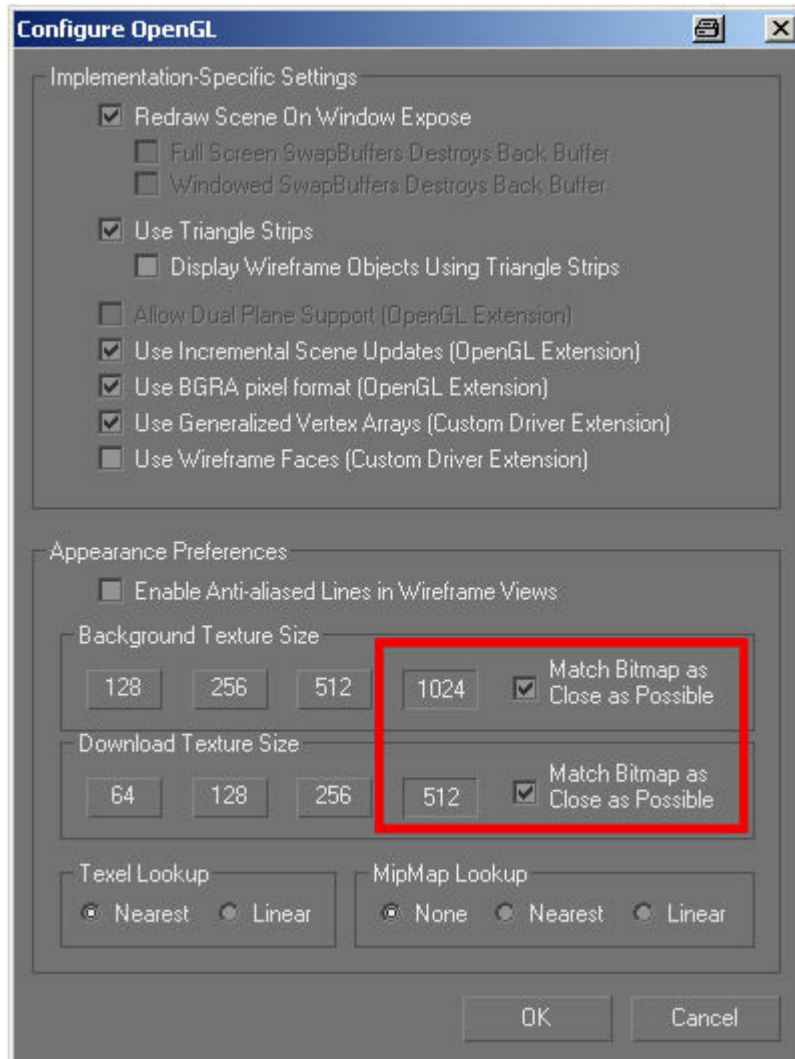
Configure OpenGL

Implementation-Specific Settings

Redraw Scene On Window Expose

Full Screen SwapBuffers Destroys Back Buffer

Windowed SwapBuffers Destroys Back Buffer

Use Triangle Strips

Display Wireframe Objects Using Triangle Strips

Allow Dual Plane Support (OpenGL Extension)

Use Incremental Scene Updates (OpenGL Extension)

Use BGRA pixel format (OpenGL Extension)

Use Generalized Vertex Arrays (Custom Driver Extension)

Use Wireframe Faces (Custom Driver Extension)

Appearance Preferences

Enable Anti-aliased Lines in Wireframe Views

Background Texture Size

128 256 512 1024

Match Bitmap as Close as Possible

Download Texture Size

64 128 256 512

Match Bitmap as Close as Possible

Texel Lookup

Nearest Linear

MipMap Lookup

None Nearest Linear

OK Cancel